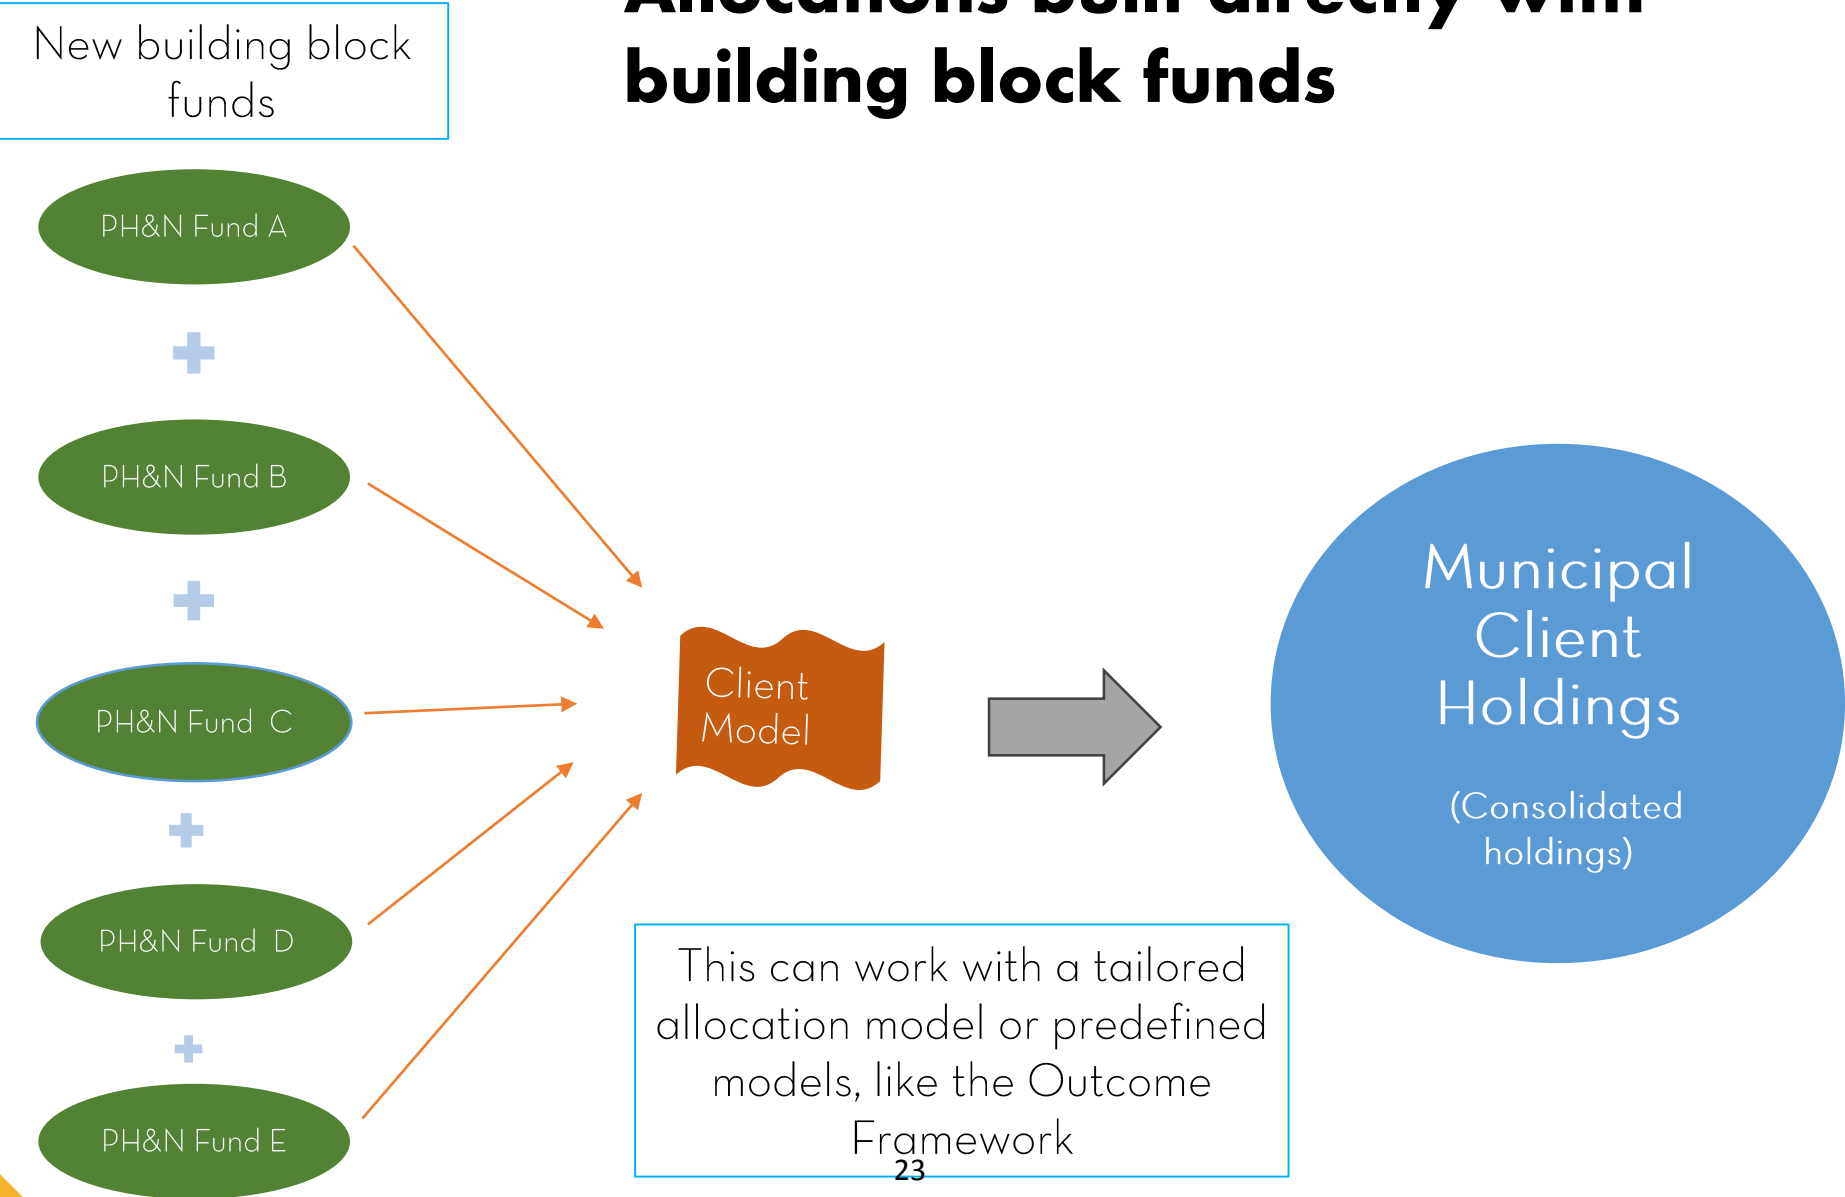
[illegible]
building block funds

New building block funds

PH&N Fund A

+

PH&N Fund B

+

PH&N Fund C

+

PH&N Fund D

+

PH&N Fund E

Client Model

Municipal Client Holdings

(Consolidated holdings)

This can work with a tailored allocation model or predefined models, like the Outcome Framework

23